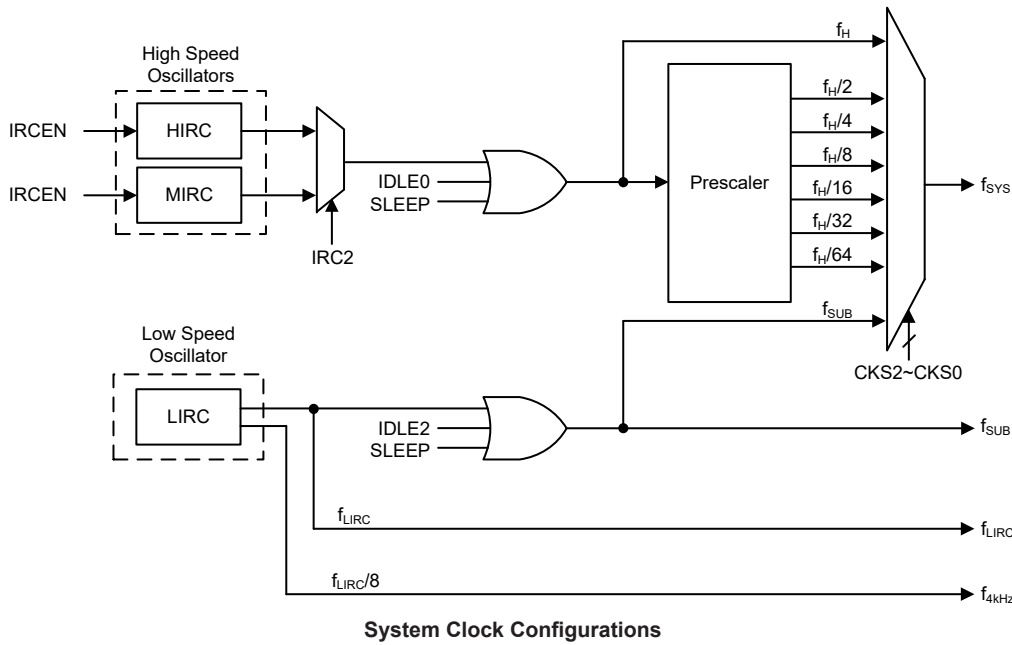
High Speed Oscillators

IRCEN
HIRC
IRCEN
MIRC
IRC2
IDLE0
SLEEP
$f_H$
Prescaler
$f_H/2$
$f_H/4$
$f_H/8$
$f_H/16$
$f_H/32$
$f_H/64$
$f_{SUB}$
$f_{SYS}$
CKS2~CKS0

Low Speed Oscillator

LIRC
IDLE2
SLEEP
$f_{SUB}$
$f_{LIRC}$
$f_{LIRC}$
$f_{LIRC}/8$
$f_{4kHz}$

System Clock Configurations